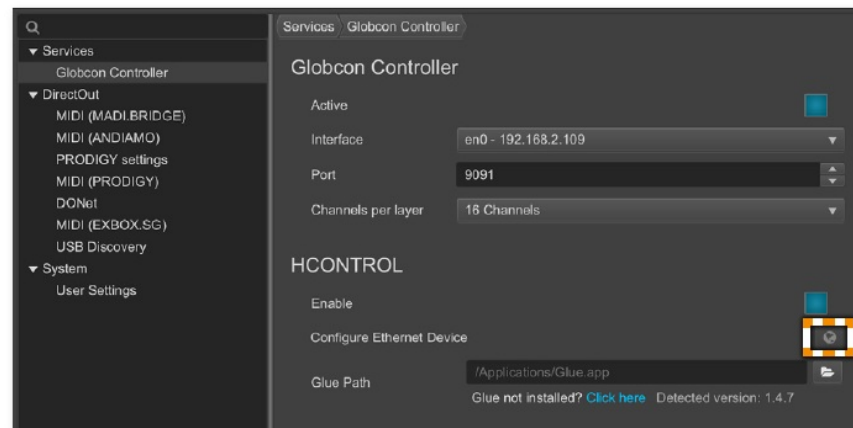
▾ Services
Globcon Controller
▾ DirectOut
MIDI (MADI.BRIDGE)
MIDI (ANDIAMO)
PRODIGY settings
MIDI (PRODIGY)
DONet
MIDI (EXBOX.SG)
USB Discovery
▾ System
User Settings

Services Globcon Controller

Globcon Controller

Active

Interface en0 - 192.168.2.109

Port 9091

Channels per layer 16 Channels

HCONTROL

Enable

Configure Ethernet Device

Glue Path /Applications/Glue.app

Glue not installed? Click here Detected version: 1.4.7